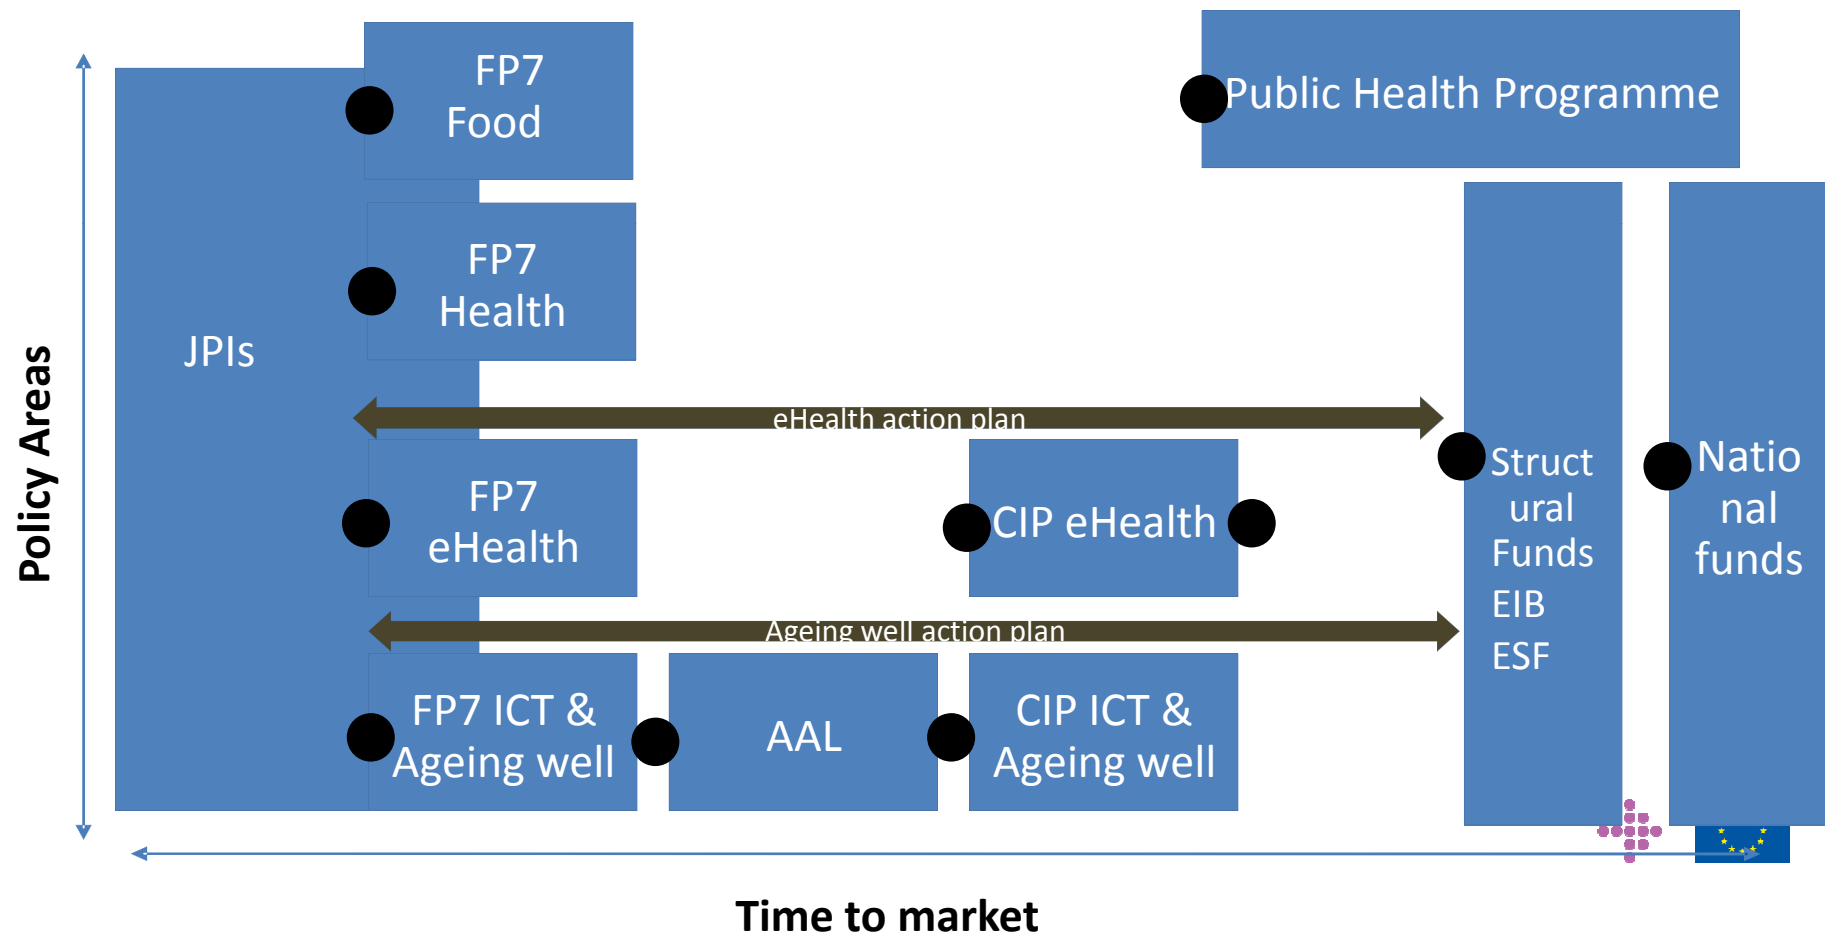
FP7 Food

Public Health Programme

FP7 Health

JPIs

eHealth action plan

FP7 eHealth

CIP eHealth

Struct ural Funds EIB ESF

Natio nal funds

Ageing well action plan

FP7 ICT & Ageing well

AAL

CIP ICT & Ageing well

Policy Areas

Time to market